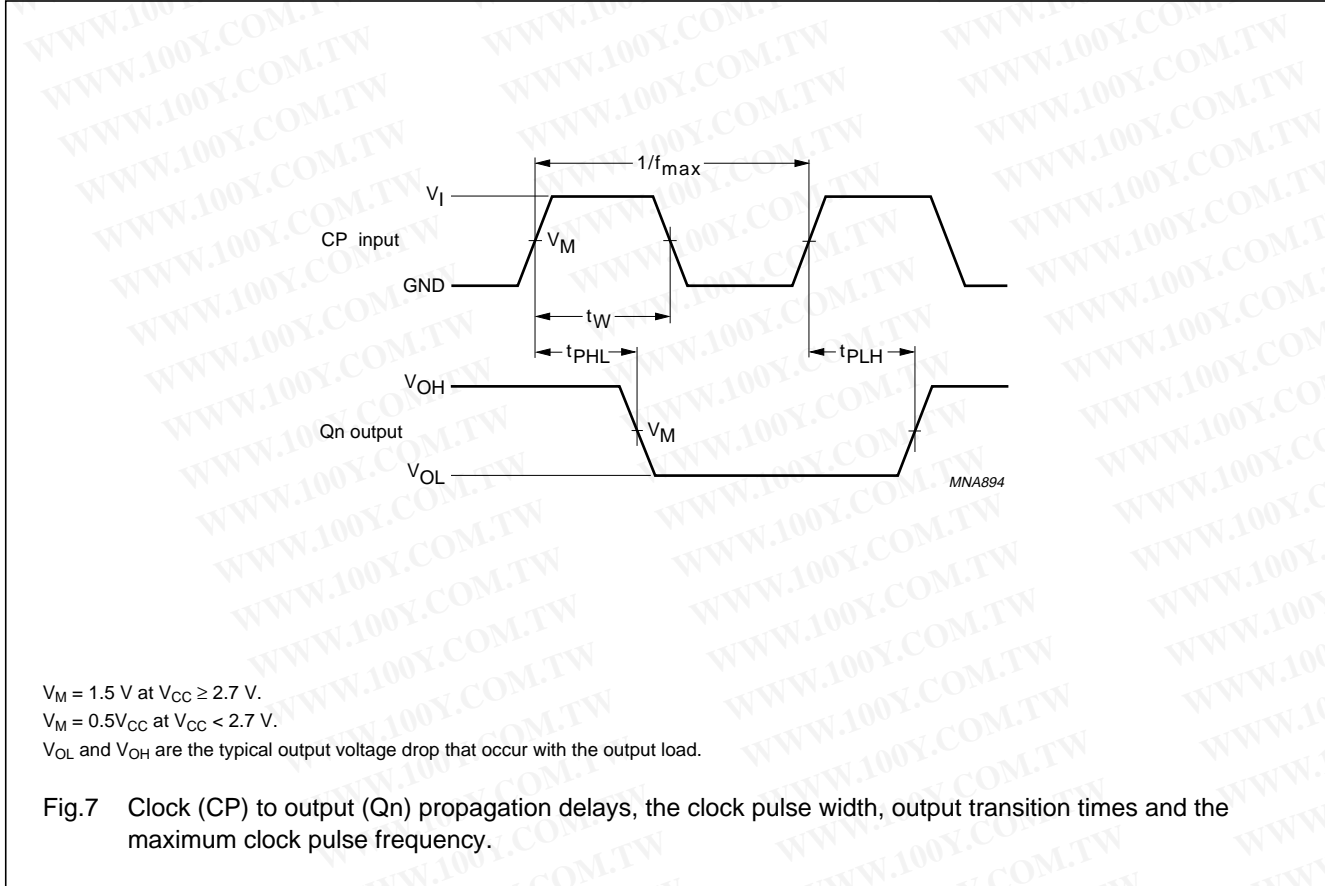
$1/f_{max}$

$V_I$

CP input

$V_M$

GND

$t_W$

$t_{PHL}$

$t_{PLH}$

$V_{OH}$

Qn output

$V_M$

$V_{OL}$

MNA894

$V_M$ = 1.5 V at $V_{CC} \geq 2.7$ V.
$V_M$ = $0.5V_{CC}$ at $V_{CC} < 2.7$ V.
$V_{OL}$ and $V_{OH}$ are the typical output voltage drop that occur with the output load.

Fig.7 Clock (CP) to output (Qn) propagation delays, the clock pulse width, output transition times and the maximum clock pulse frequency.

WWW.100Y.COM.TW